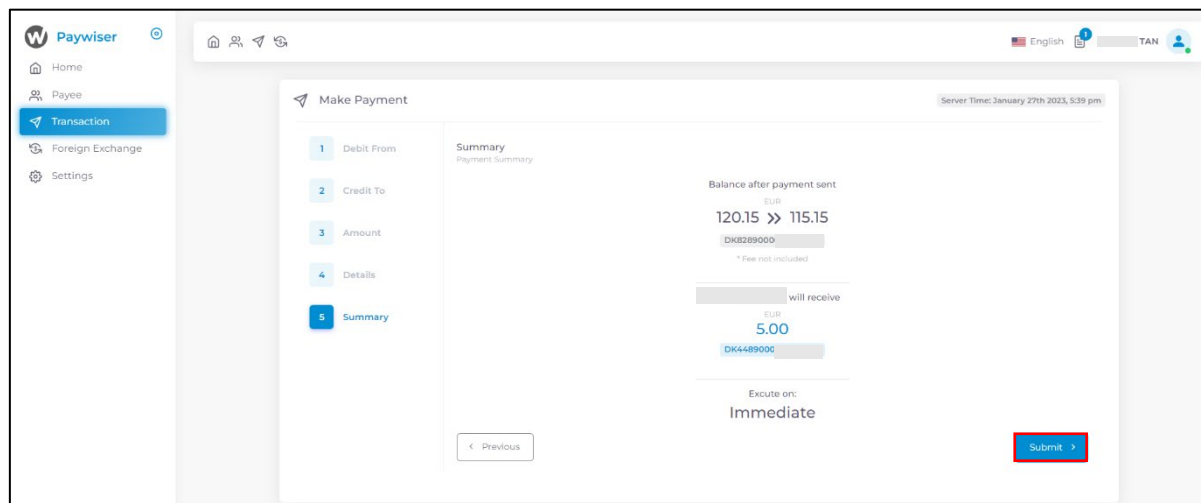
Paywiser

Home
Payee
Transaction
Foreign Exchange
Settings

English 1 TAN

Make Payment

Server Time: January 27th 2023, 5:39 pm

1 Debit From
2 Credit To
3 Amount
4 Details
5 Summary

Summary
Payment Summary

Balance after payment sent
EUR
120.15 >> 115.15
DK8289000
* Fee not included

will receive
EUR
5.00
DK4489000

Excute on:
Immediate

< Previous

Submit >